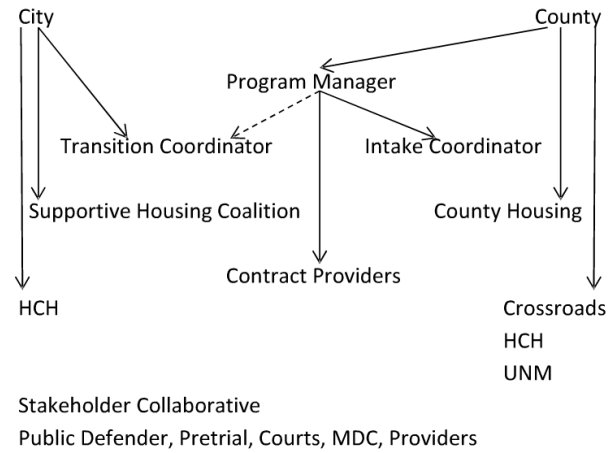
City

County

Program Manager

Transition Coordinator

Intake Coordinator

Supportive Housing Coalition

County Housing

Contract Providers

HCH

Crossroads
HCH
UNM

Stakeholder Collaborative
Public Defender, Pretrial, Courts, MDC, Providers